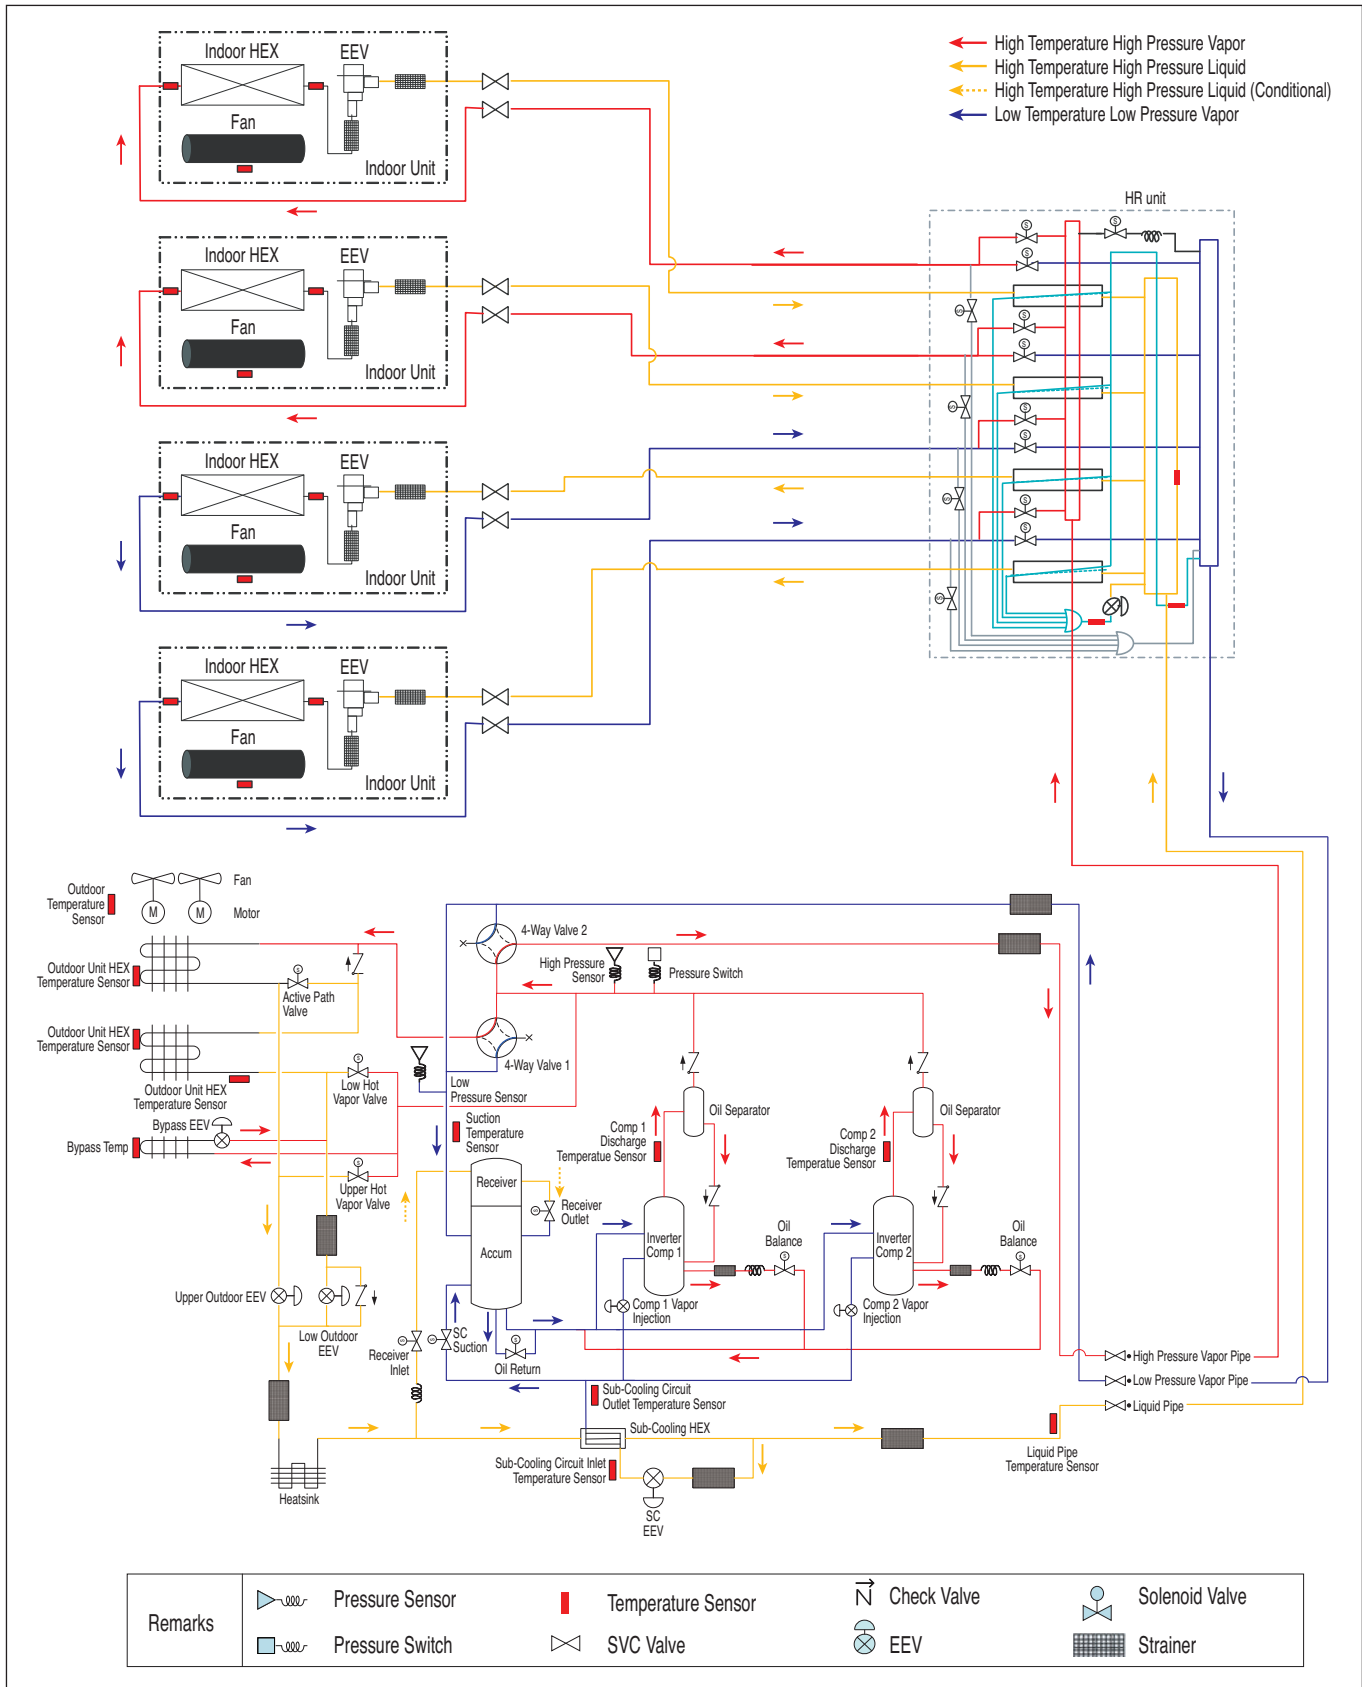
High Temperature High Pressure Vapor
High Temperature High Pressure Liquid
High Temperature High Pressure Liquid (Conditional)
Low Temperature Low Pressure Vapor

Indoor HEX
EEV
Fan
Indoor Unit

Indoor HEX
EEV
Fan
Indoor Unit

Indoor HEX
EEV
Fan
Indoor Unit

Indoor HEX
EEV
Fan
Indoor Unit

HR unit

Outdoor Temperature Sensor
Fan
Motor
Outdoor Unit HEX Temperature Sensor
Active Path Valve
Outdoor Unit HEX Temperature Sensor
Outdoor Unit HEX Temperature Sensor
Low Hot Vapor Valve
Bypass EEV
Bypass Temp
Upper Hot Vapor Valve
Upper Outdoor EEV
Low Outdoor EEV
Receiver Inlet
Heatsink
4-Way Valve 2
High Pressure Sensor
Pressure Switch
4-Way Valve 1
Low Pressure Sensor
Suction Temperature Sensor
Receiver
Receiver Outlet
Accum
SC Suction
Oil Return
Comp 1 Discharge Temperatue Sensor
Oil Separator
Inverter Comp 1
Comp 1 Vapor Injection
Oil Balance
Comp 2 Discharge Temperatue Sensor
Oil Separator
Inverter Comp 2
Comp 2 Vapor Injection
Oil Balance
High Pressure Vapor Pipe
Low Pressure Vapor Pipe
Liquid Pipe
Sub-Cooling Circuit Outlet Temperature Sensor
Sub-Cooling HEX
Sub-Cooling Circuit Inlet Temperature Sensor
SC EEV
Liquid Pipe Temperature Sensor

| Remarks | Pressure Sensor | Temperature Sensor | Check Valve | Solenoid Valve |
|---|---|---|---|---|
| | Pressure Switch | SVC Valve | EEV | Strainer |